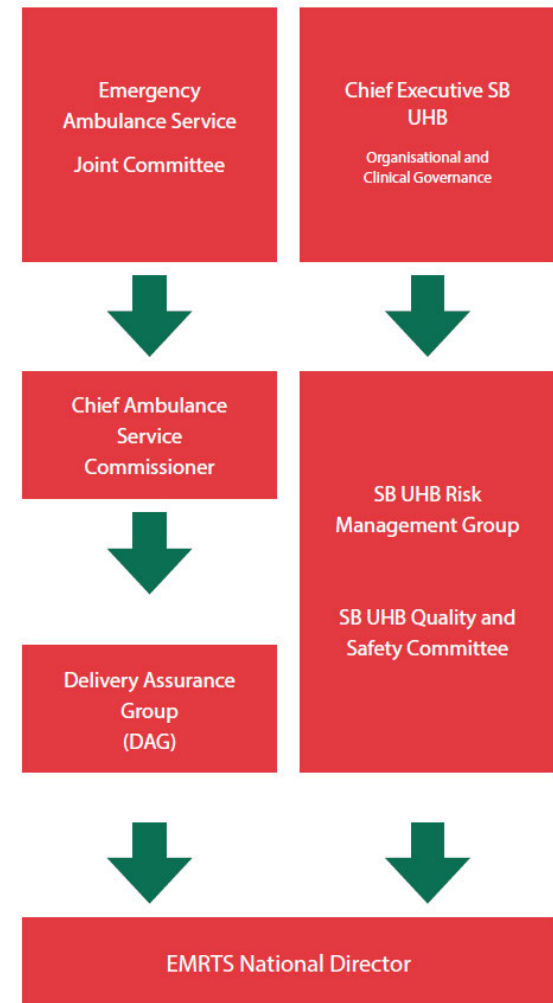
Emergency Ambulance Service

Joint Committee

Chief Executive SB UHB

Organisational and Clinical Governance

Chief Ambulance Service Commissioner

SB UHB Risk Management Group

SB UHB Quality and Safety Committee

Delivery Assurance Group (DAG)

EMRTS National Director